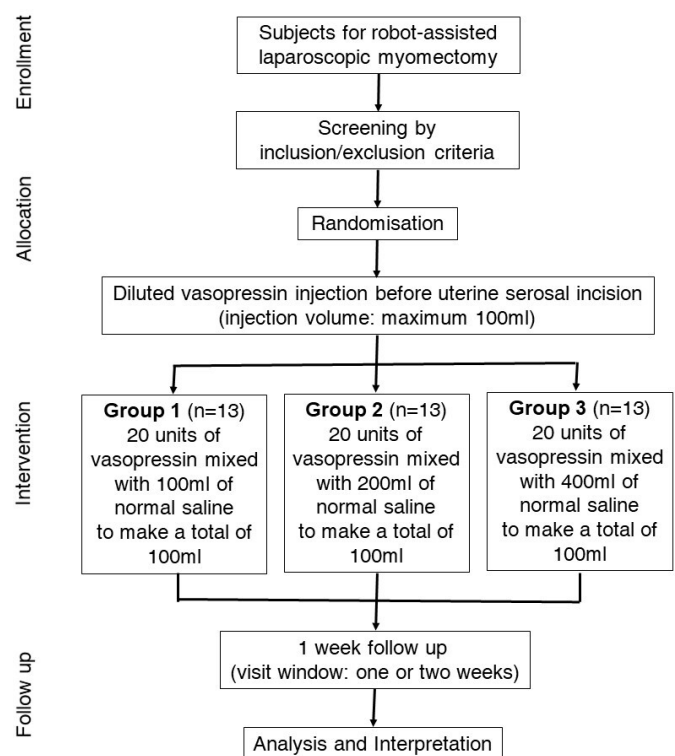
Enrollment

Subjects for robot-assisted laparoscopic myomectomy

Screening by inclusion/exclusion criteria

Allocation

Randomisation

Diluted vasopressin injection before uterine serosal incision (injection volume: maximum 100ml)

Intervention

**Group 1** (n=13) 20 units of vasopressin mixed with 100ml of normal saline to make a total of 100ml

**Group 2** (n=13) 20 units of vasopressin mixed with 200ml of normal saline to make a total of 100ml

**Group 3** (n=13) 20 units of vasopressin mixed with 400ml of normal saline to make a total of 100ml

Follow up

1 week follow up (visit window: one or two weeks)

Analysis and Interpretation